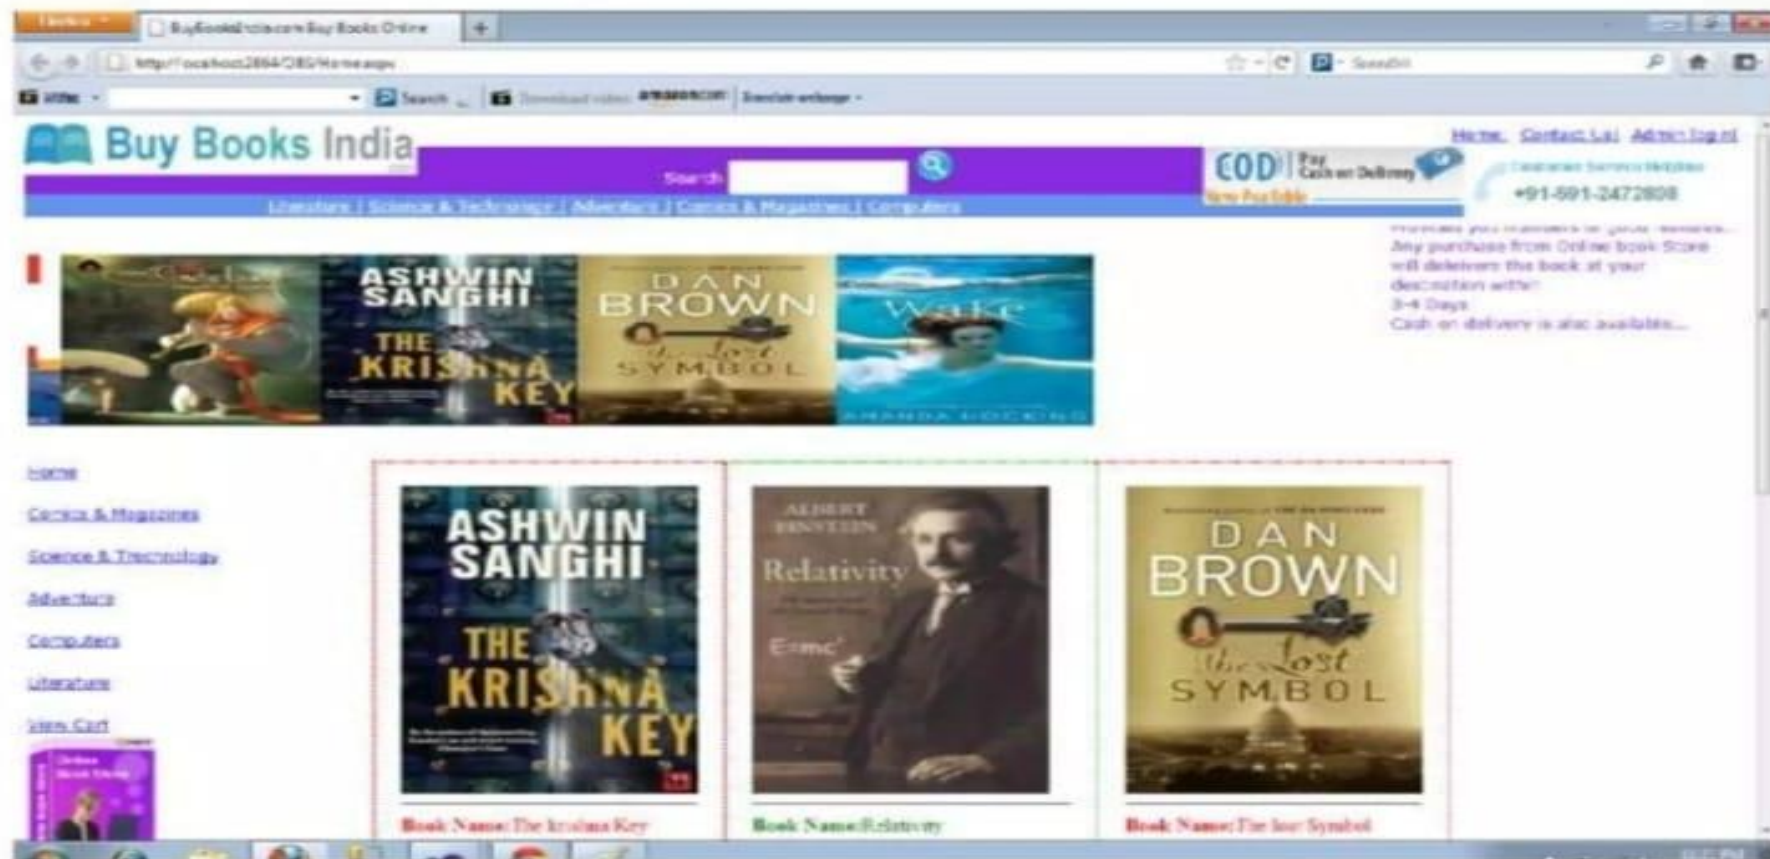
Firefox

BuyBooksIndia.com Buy Books Online

http://localhost:2884/OBS/Home.aspx

Search

amazon.com

Buy Books India

Home | Contact Us | Admin login

Search

COD Pay Cash on Delivery

Now Available

Customer Service Helpline

+91-591-2472808

Literature | Science & Technology | Adventure | Comics & Magazines | Computers

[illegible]

Any purchase from Online book Store will delivers the book at your destination within 3-4 Days

Cash on delivery is also available...

ASHWIN SANGHI

THE KRISHNA KEY

DAN BROWN

The Lost SYMBOL

Wake

AMANDA HOCKING

Home

Comics & Magazines

Science & Technology

Adventure

Computers

Literature

View Cart

Online Book Store

ASHWIN SANGHI

THE KRISHNA KEY

ALBERT EINSTEIN

Relativity

E=mc²

DAN BROWN

The Lost SYMBOL

Book Name:The krishna Key

Book Name:Relativity

Book Name:The lost Symbol